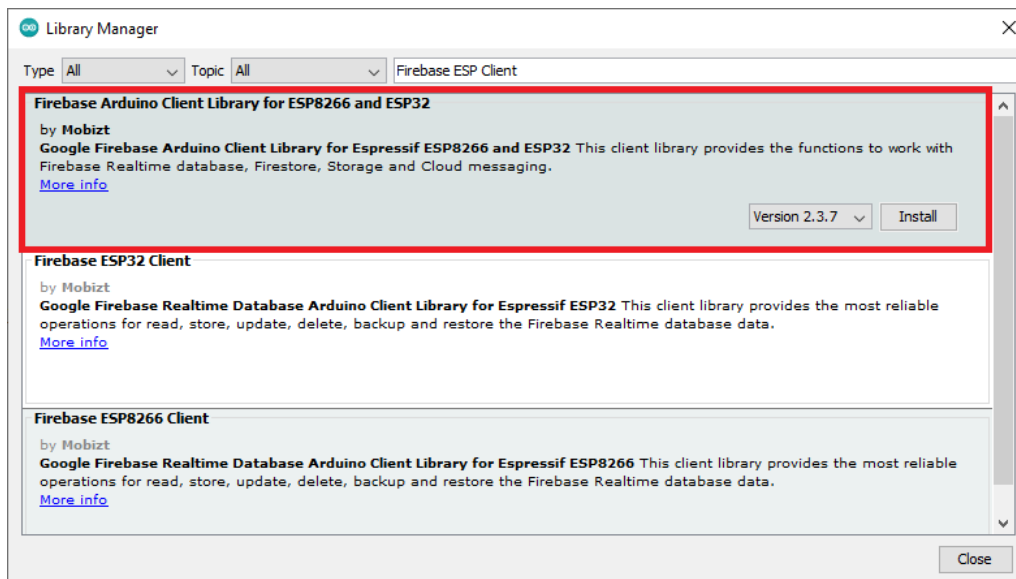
Library Manager

Type All Topic All Firebase ESP Client

Firebase Arduino Client Library for ESP8266 and ESP32

by Mobizt
Google Firebase Arduino Client Library for Espressif ESP8266 and ESP32 This client library provides the functions to work with Firebase Realtime database, Firestore, Storage and Cloud messaging.
More info

Version 2.3.7 Install

Firebase ESP32 Client

by Mobizt
Google Firebase Realtime Database Arduino Client Library for Espressif ESP32 This client library provides the most reliable operations for read, store, update, delete, backup and restore the Firebase Realtime database data.
More info

Firebase ESP8266 Client

by Mobizt
Google Firebase Realtime Database Arduino Client Library for Espressif ESP8266 This client library provides the most reliable operations for read, store, update, delete, backup and restore the Firebase Realtime database data.
More info

Close